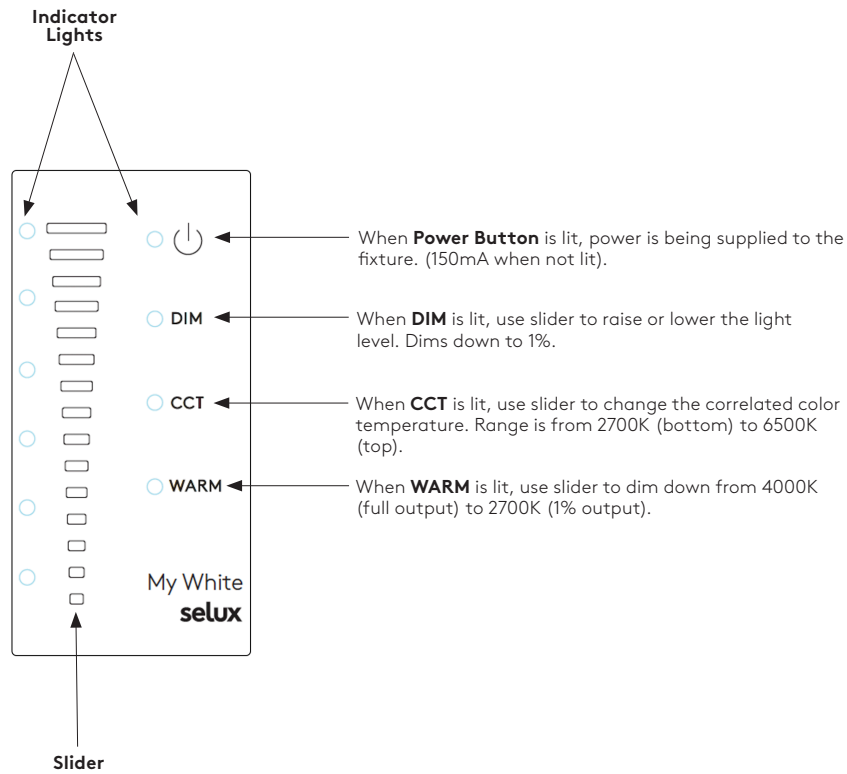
Indicator Lights

When **Power Button** is lit, power is being supplied to the fixture. (150mA when not lit).

DIM

When **DIM** is lit, use slider to raise or lower the light level. Dims down to 1%.

CCT

When **CCT** is lit, use slider to change the correlated color temperature. Range is from 2700K (bottom) to 6500K (top).

WARM

When **WARM** is lit, use slider to dim down from 4000K (full output) to 2700K (1% output).

My White

selux

Slider